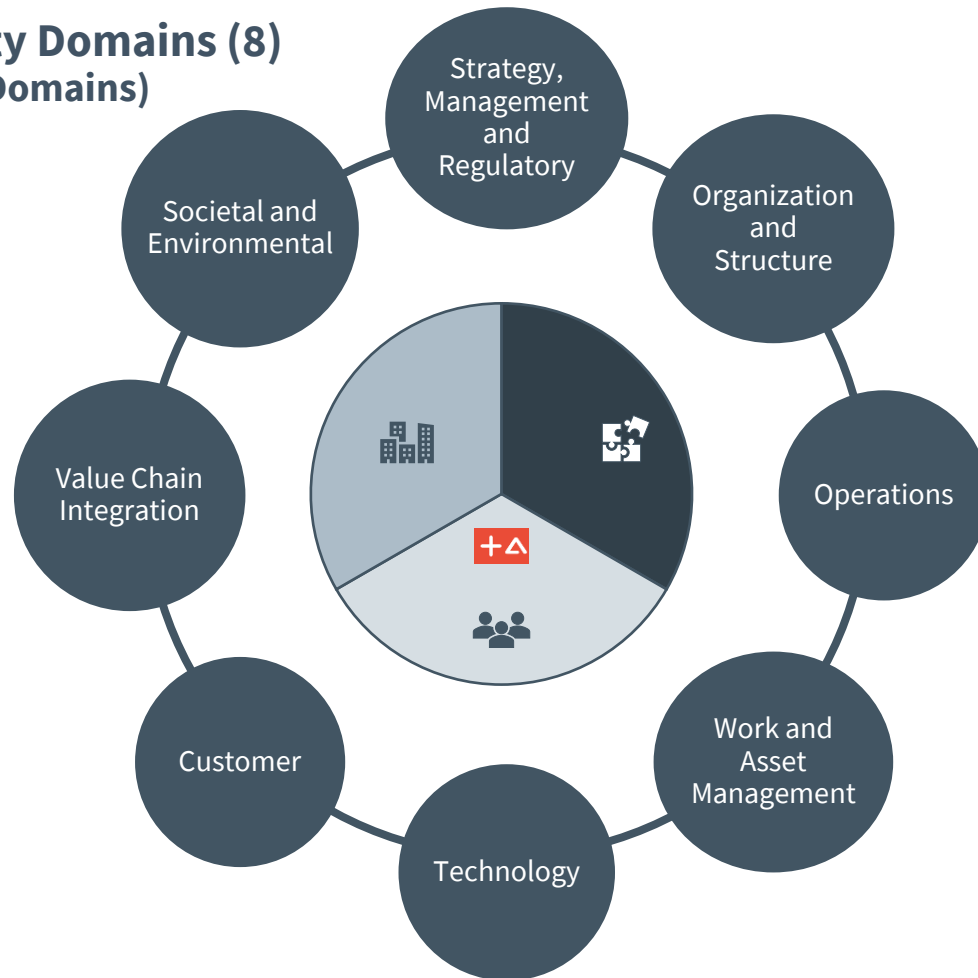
y Domains (8)
Domains)

Strategy, Management and Regulatory

Organization and Structure

Operations

Work and Asset Management

Technology

Customer

Value Chain Integration

Societal and Environmental

+Δ